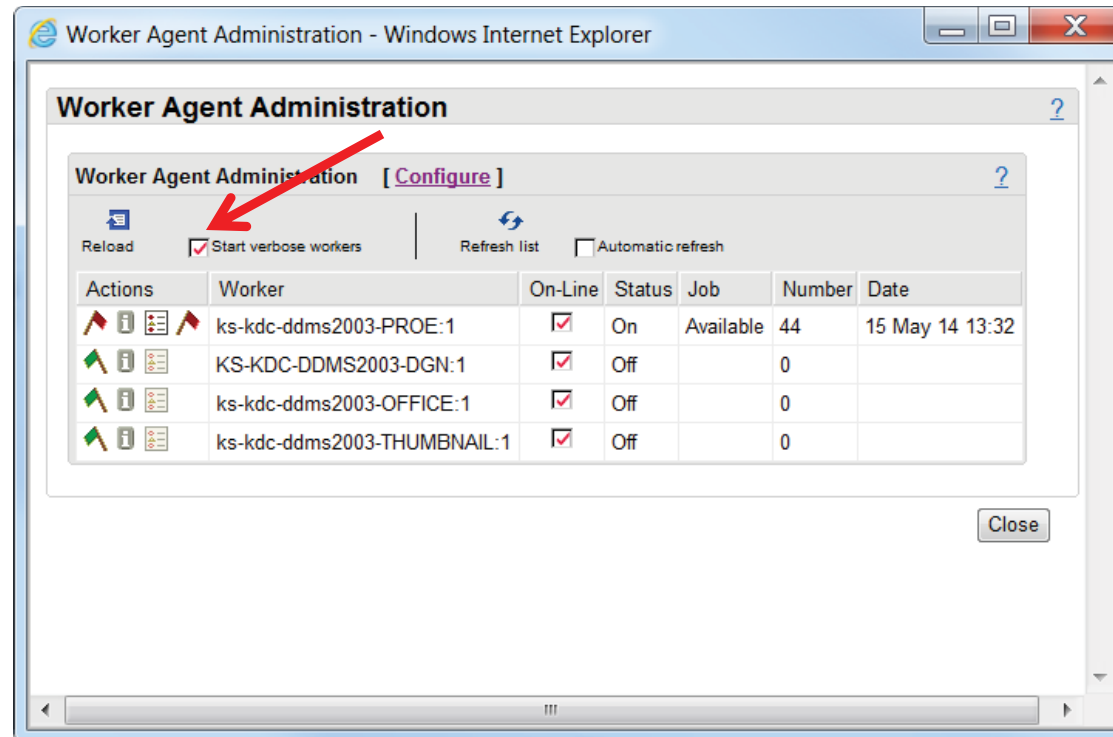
Worker Agent Administration - Windows Internet Explorer

Worker Agent Administration ?

Worker Agent Administration [ Configure ] ?

Reload Start verbose workers Refresh list Automatic refresh

| Actions | Worker | On-Line | Status | Job | Number | Date |
|---|---|---|---|---|---|---|
| | ks-kdc-ddms2003-PROE:1 | | On | Available | 44 | 15 May 14 13:32 |
| | KS-KDC-DDMS2003-DGN:1 | | Off | | 0 | |
| | ks-kdc-ddms2003-OFFICE:1 | | Off | | 0 | |
| | ks-kdc-ddms2003-THUMBNAIL:1 | | Off | | 0 | |

Close